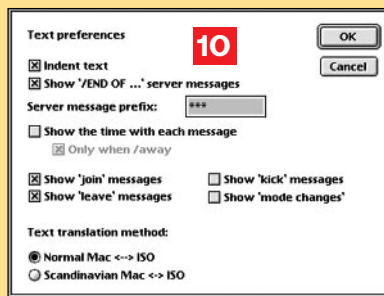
Text preferences

10

OK

Cancel

☒ Indent text

☒ Show '/END OF ...' server messages

Server message prefix: ***

☐ Show the time with each message

☒ Only when /away

☒ Show 'join' messages

☐ Show 'kick' messages

☒ Show 'leave' messages

☐ Show 'mode changes'

Text translation method:

◉ Normal Mac <--> ISO

○ Scandinavian Mac <-> ISO